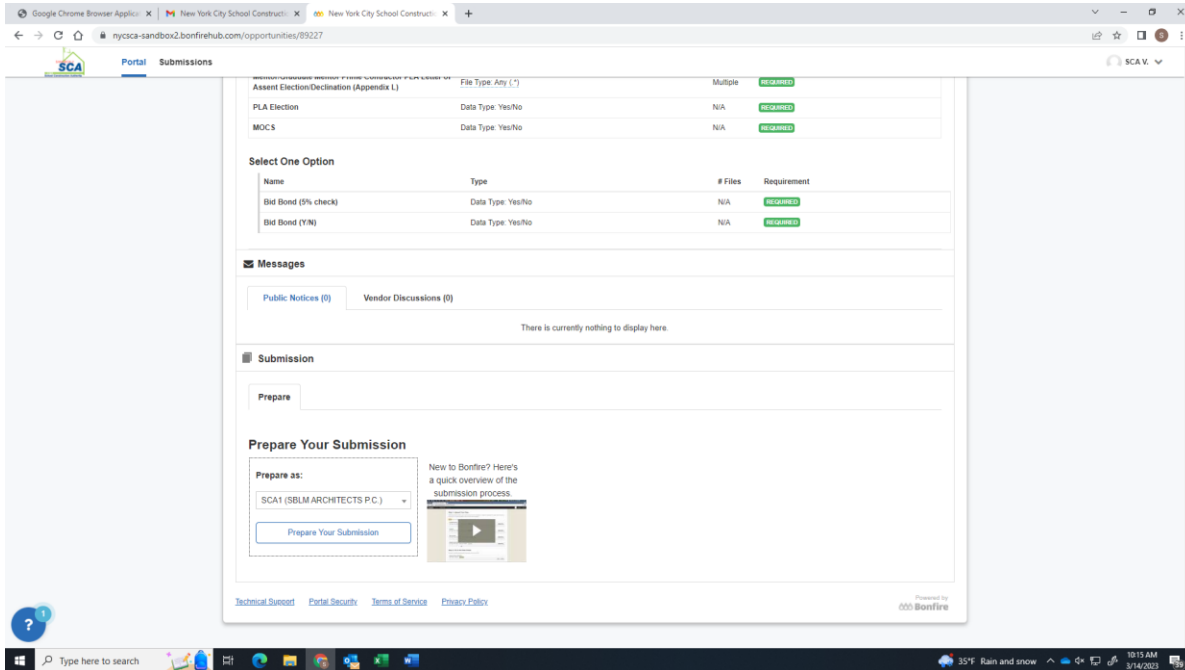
Google Chrome Browser Applica ×
New York City School Constructi ×
New York City School Constructi ×
+
nycsca-sandbox2.bonfirehub.com/opportunities/89227

SCA
Portal Submissions
SCA V.

| Mentor/Graduate Mentor Prime Contractor PLA Letter of Assent Election/Declination (Appendix L) | File Type: Any (.*) | Multiple | REQUIRED |
|---|---|---|---|
| PLA Election | Data Type: Yes/No | N/A | REQUIRED |
| MOCS | Data Type: Yes/No | N/A | REQUIRED |

Select One Option

| Name | Type | # Files | Requirement |
|---|---|---|---|
| Bid Bond (5% check) | Data Type: Yes/No | N/A | REQUIRED |
| Bid Bond (Y/N) | Data Type: Yes/No | N/A | REQUIRED |

Messages

Public Notices (0)
Vendor Discussions (0)

There is currently nothing to display here.

Submission

Prepare

Prepare Your Submission

Prepare as:
SCA1 (SBLM ARCHITECTS P.C.)
Prepare Your Submission

New to Bonfire? Here's a quick overview of the submission process.

Technical Support Portal Security Terms of Service Privacy Policy

Powered by Bonfire

?
1

Type here to search
35°F Rain and snow
10:15 AM
3/14/2023